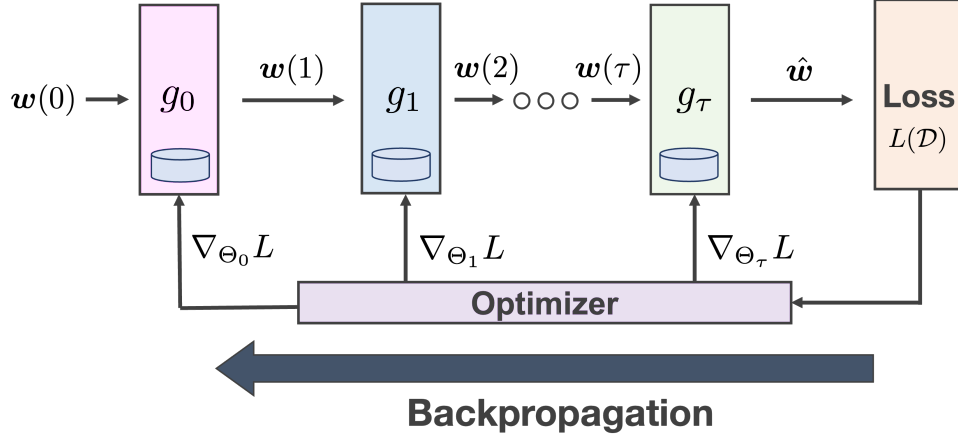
$\boldsymbol{w}(0)$

$g_0$

$\boldsymbol{w}(1)$

$g_1$

$\boldsymbol{w}(2)$

$\boldsymbol{w}(\tau)$

$g_\tau$

$\hat{\boldsymbol{w}}$

Loss

$L(\mathcal{D})$

$\nabla_{\Theta_0} L$

$\nabla_{\Theta_1} L$

$\nabla_{\Theta_\tau} L$

Optimizer

Backpropagation